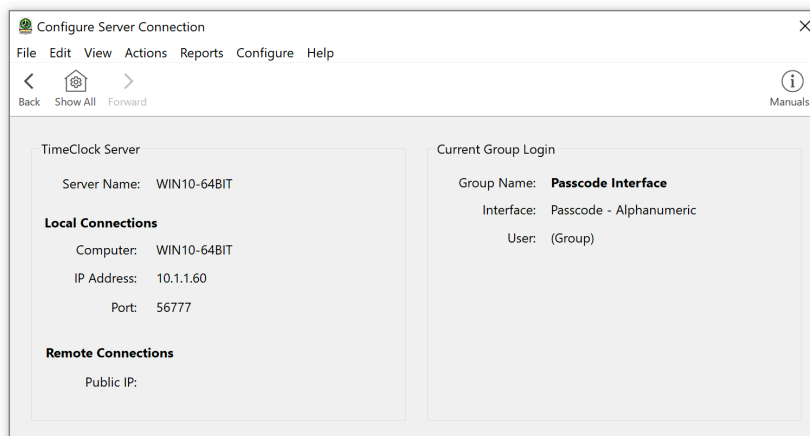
Configure Server Connection

File Edit View Actions Reports Configure Help

Back Show All Forward

Manuals

TimeClock Server

Server Name: WIN10-64BIT

Local Connections

Computer: WIN10-64BIT

IP Address: 10.1.1.60

Port: 56777

Remote Connections

Public IP:

Current Group Login

Group Name: Passcode Interface

Interface: Passcode - Alphanumeric

User: (Group)